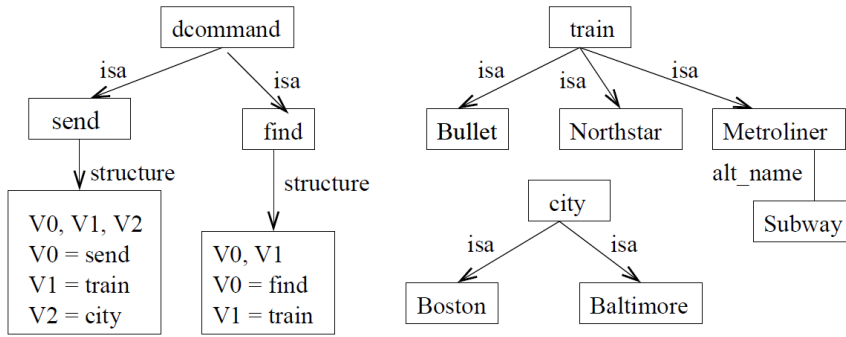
dcommand

isa

isa

send

find

structure

structure

V0, V1, V2
V0 = send
V1 = train
V2 = city

V0, V1
V0 = find
V1 = train

train

isa

isa

isa

Bullet

Northstar

Metroliner

alt_name

Subway

city

isa

isa

Boston

Baltimore